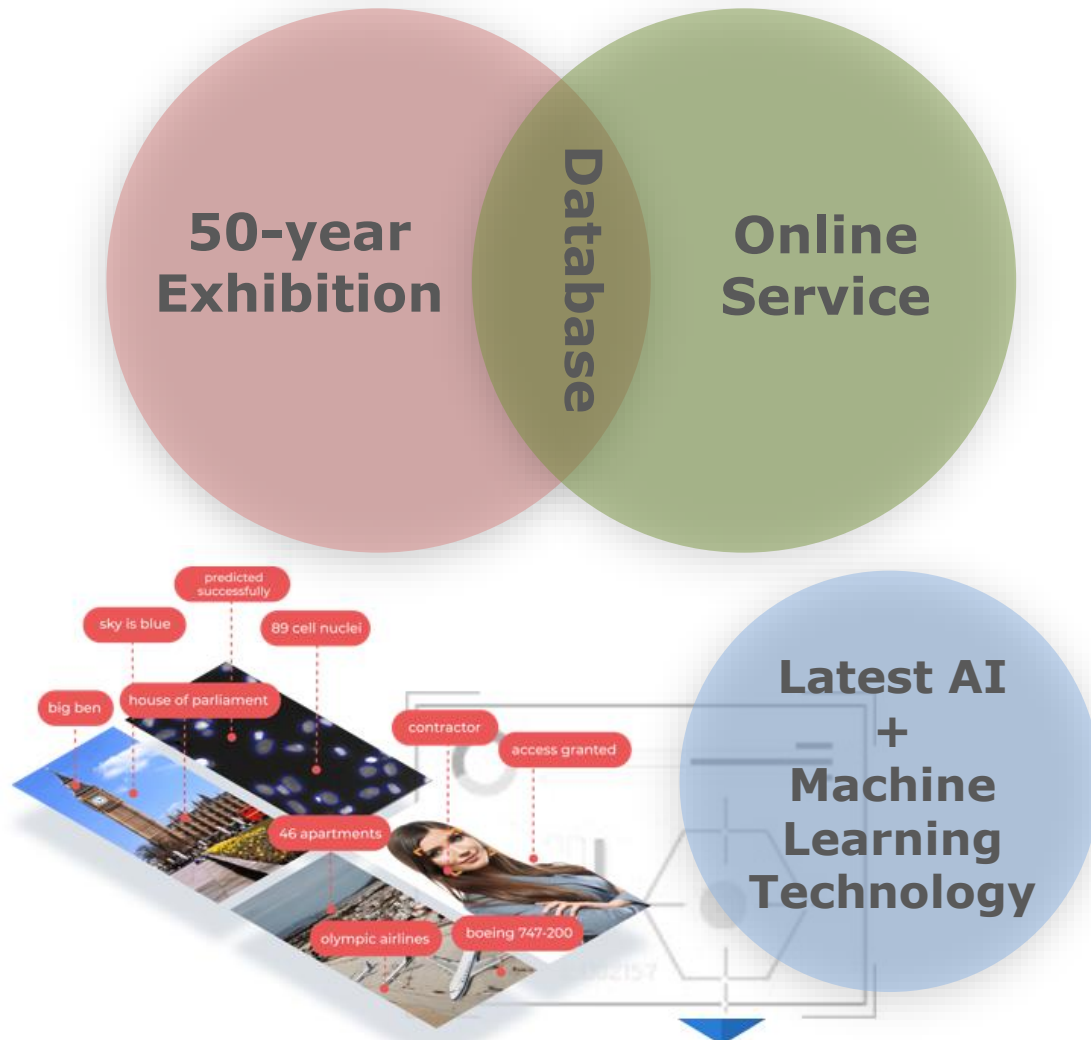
50-year Exhibition

Database

Online Service

predicted successfully

sky is blue

89 cell nuclei

big ben

house of parliament

contractor

access granted

46 apartments

olympic airlines

boeing 747-200

Latest AI + Machine Learning Technology